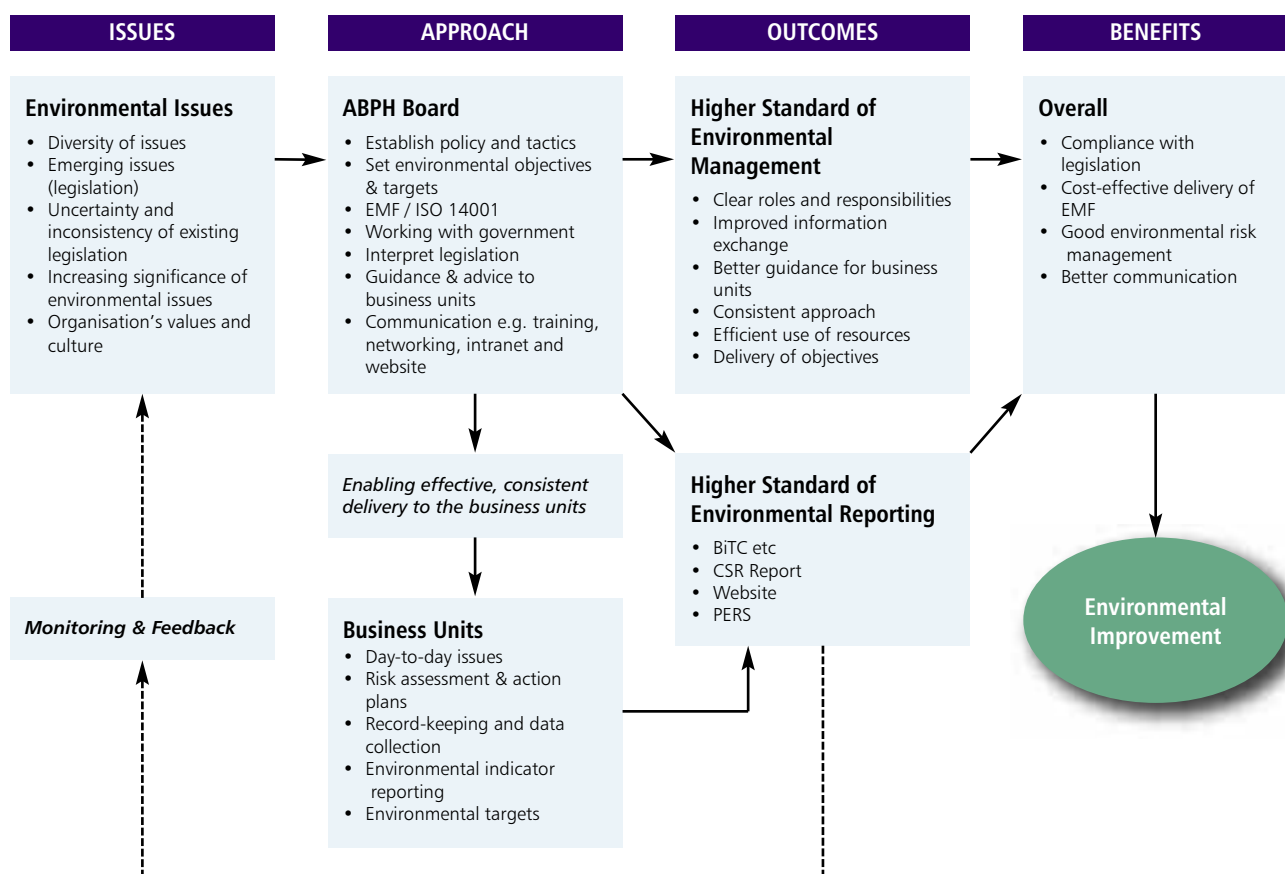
ISSUES

APPROACH

OUTCOMES

BENEFITS

Environmental Issues
• Diversity of issues
• Emerging issues (legislation)
• Uncertainty and inconsistency of existing legislation
• Increasing significance of environmental issues
• Organisation's values and culture

ABPH Board
• Establish policy and tactics
• Set environmental objectives & targets
• EMF / ISO 14001
• Working with government
• Interpret legislation
• Guidance & advice to business units
• Communication e.g. training, networking, intranet and website

Higher Standard of Environmental Management
• Clear roles and responsibilities
• Improved information exchange
• Better guidance for business units
• Consistent approach
• Efficient use of resources
• Delivery of objectives

Overall
• Compliance with legislation
• Cost-effective delivery of EMF
• Good environmental risk management
• Better communication

Enabling effective, consistent delivery to the business units

Higher Standard of Environmental Reporting
• BiTC etc
• CSR Report
• Website
• PERS

Environmental Improvement

Monitoring & Feedback

Business Units
• Day-to-day issues
• Risk assessment & action plans
• Record-keeping and data collection
• Environmental indicator reporting
• Environmental targets